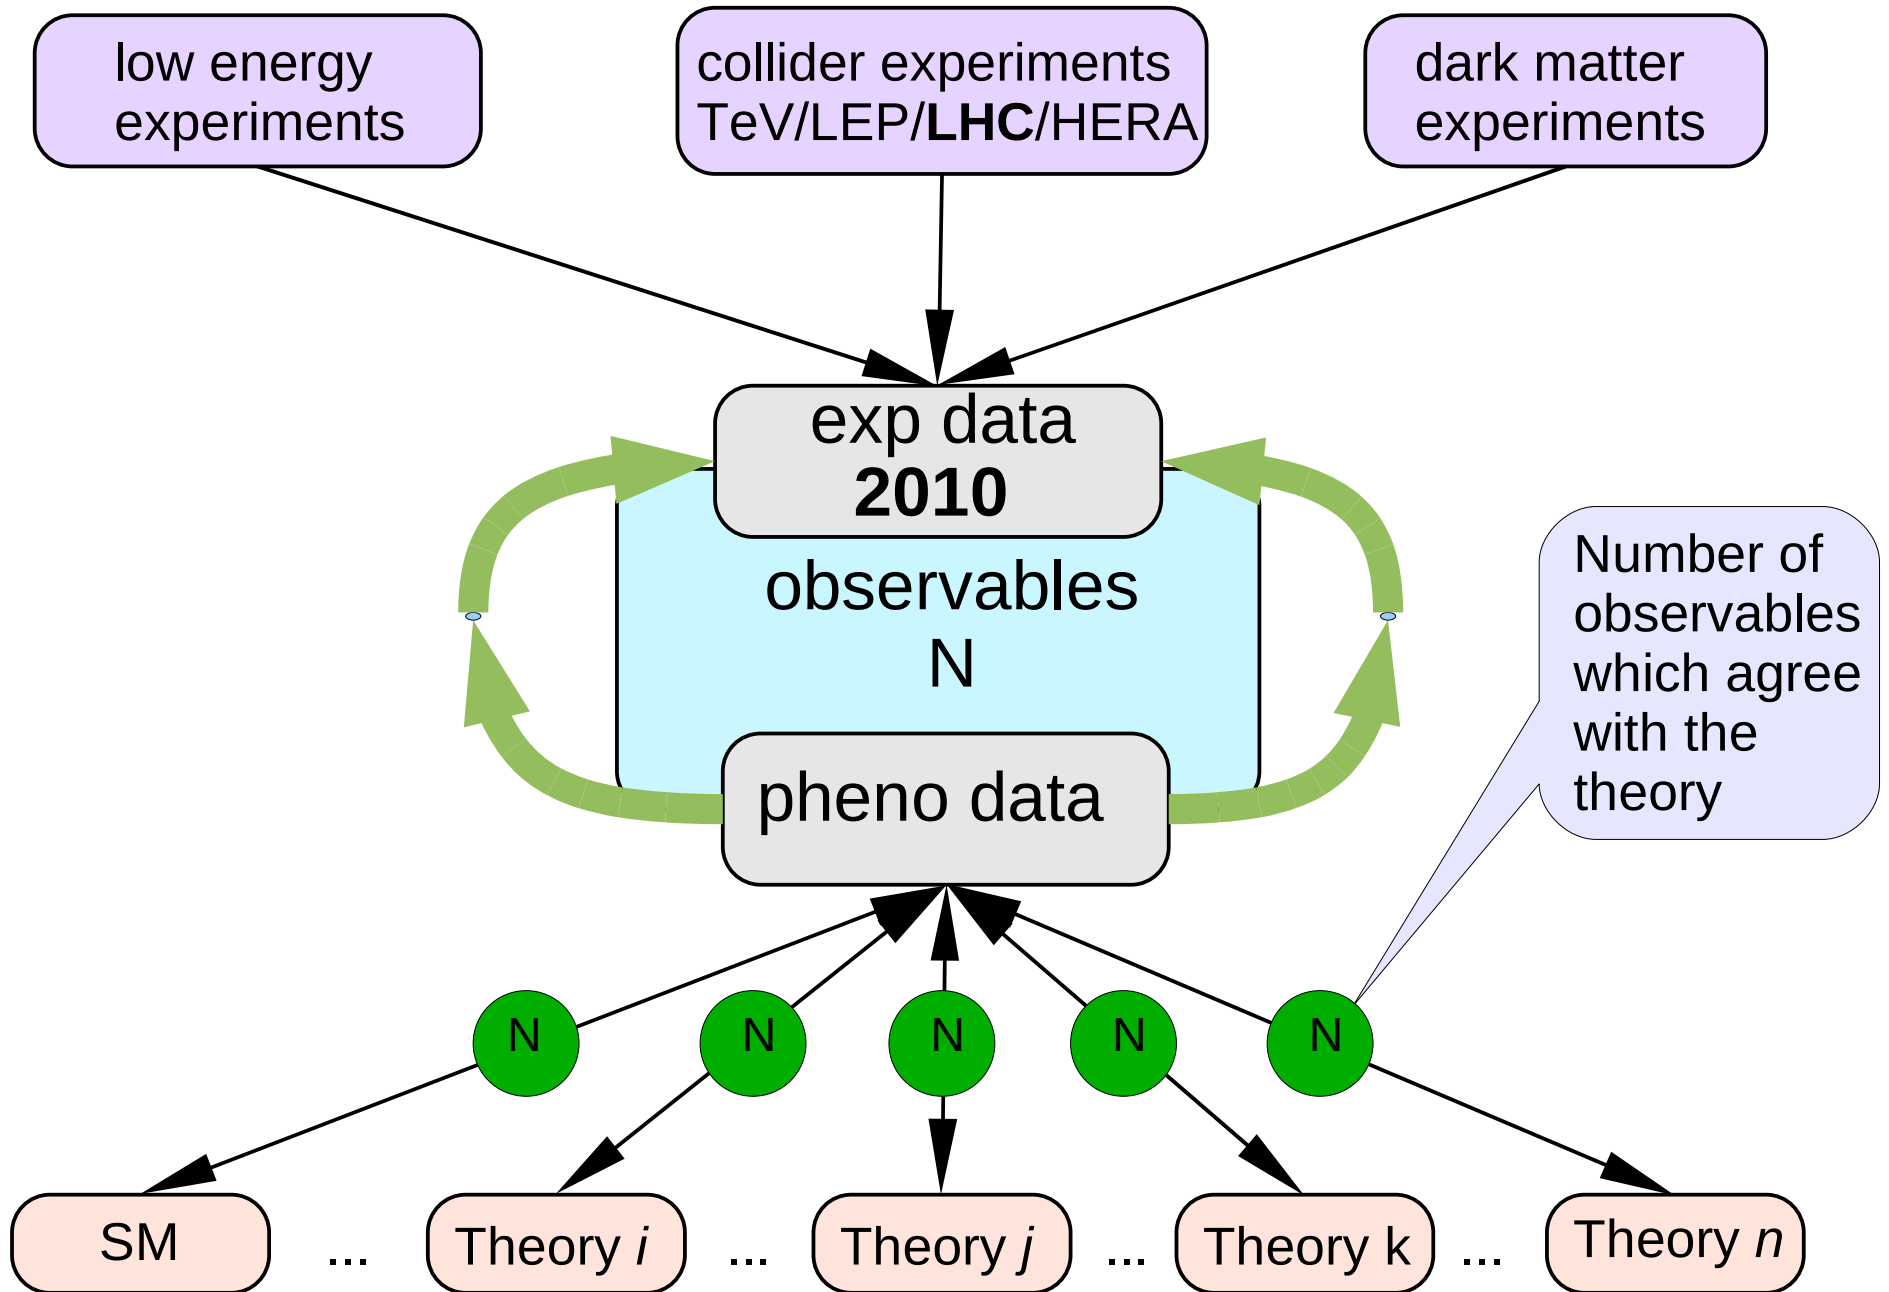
low energy experiments

collider experiments TeV/LEP/**LHC**/HERA

dark matter experiments

exp data **2010**

observables N

Number of observables which agree with the theory

pheno data

N N N N N

SM ... Theory *i* ... Theory *j* ... Theory k ... Theory *n*